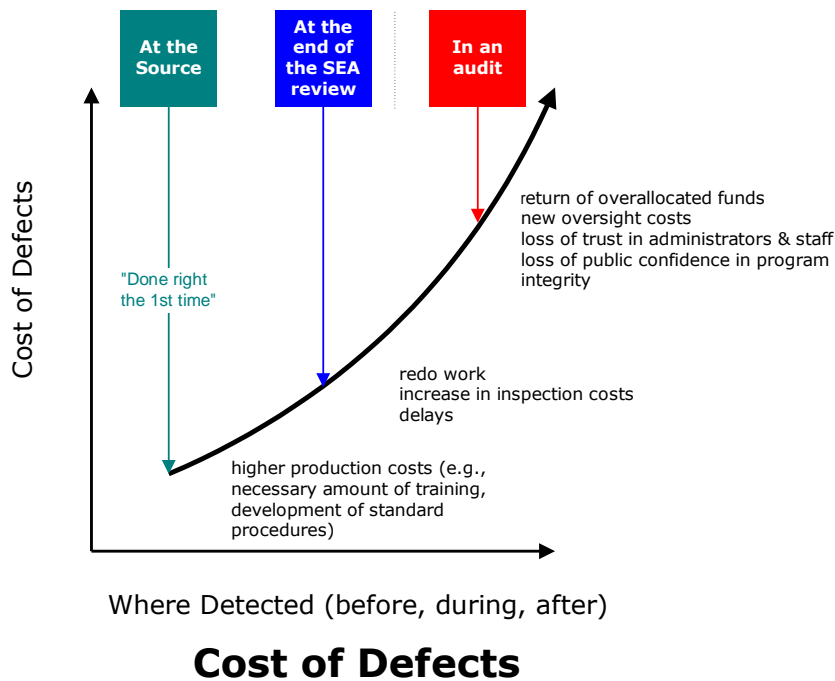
At the Source

At the end of the SEA review

In an audit

Cost of Defects

"Done right the 1st time"

return of overallocated funds
new oversight costs
loss of trust in administrators & staff
loss of public confidence in program integrity

redo work
increase in inspection costs
delays

higher production costs (e.g., necessary amount of training, development of standard procedures)

Where Detected (before, during, after)

Cost of Defects